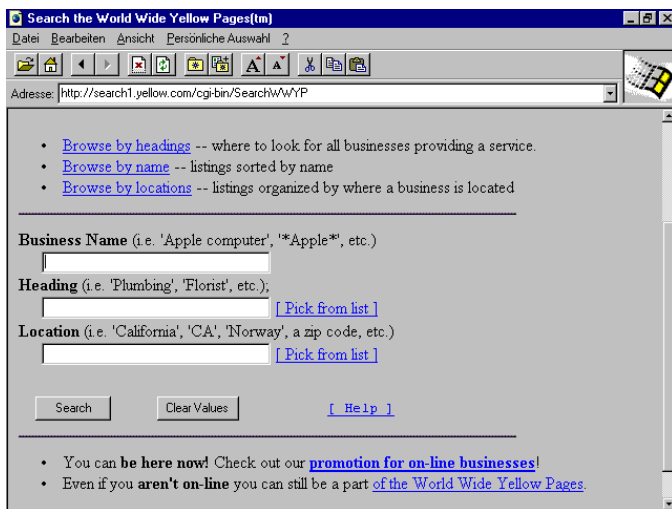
Search the World Wide Yellow Pages(tm)

Datei Bearbeiten Ansicht Persönliche Auswahl ?

Adresse: http://search1.yellow.com/cgi-bin/SearchWWYP

- Browse by headings -- where to look for all businesses providing a service.
- Browse by name -- listings sorted by name
- Browse by locations -- listings organized by where a business is located

**Business Name** (i.e. 'Apple computer', '*Apple*', etc.)

**Heading** (i.e. 'Plumbing', 'Florist', etc.);

[ Pick from list ]

**Location** (i.e. 'California', 'CA', 'Norway', a zip code, etc.)

[ Pick from list ]

Search Clear Values [ Help ]

- You can **be here now!** Check out our **promotion for on-line businesses**!
- Even if you **aren't on-line** you can still be a part of the World Wide Yellow Pages.